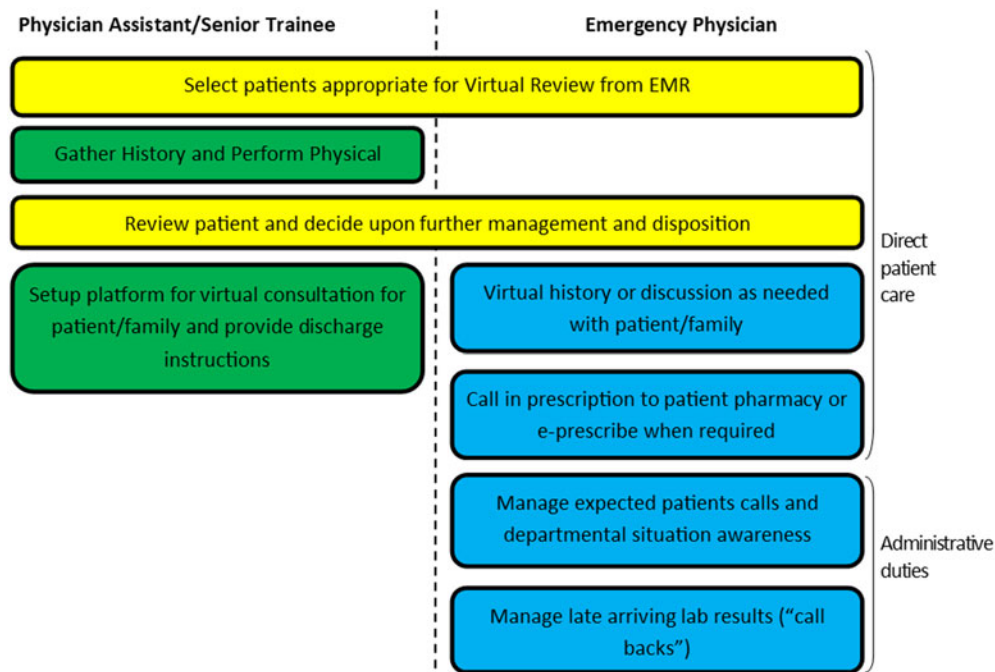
Physician Assistant/Senior Trainee

Emergency Physician

Select patients appropriate for Virtual Review from EMR

Gather History and Perform Physical

Review patient and decide upon further management and disposition

Setup platform for virtual consultation for patient/family and provide discharge instructions

Virtual history or discussion as needed with patient/family

Call in prescription to patient pharmacy or e-prescribe when required

Direct patient care

Manage expected patients calls and departmental situation awareness

Manage late arriving lab results ("call backs")

Administrative duties